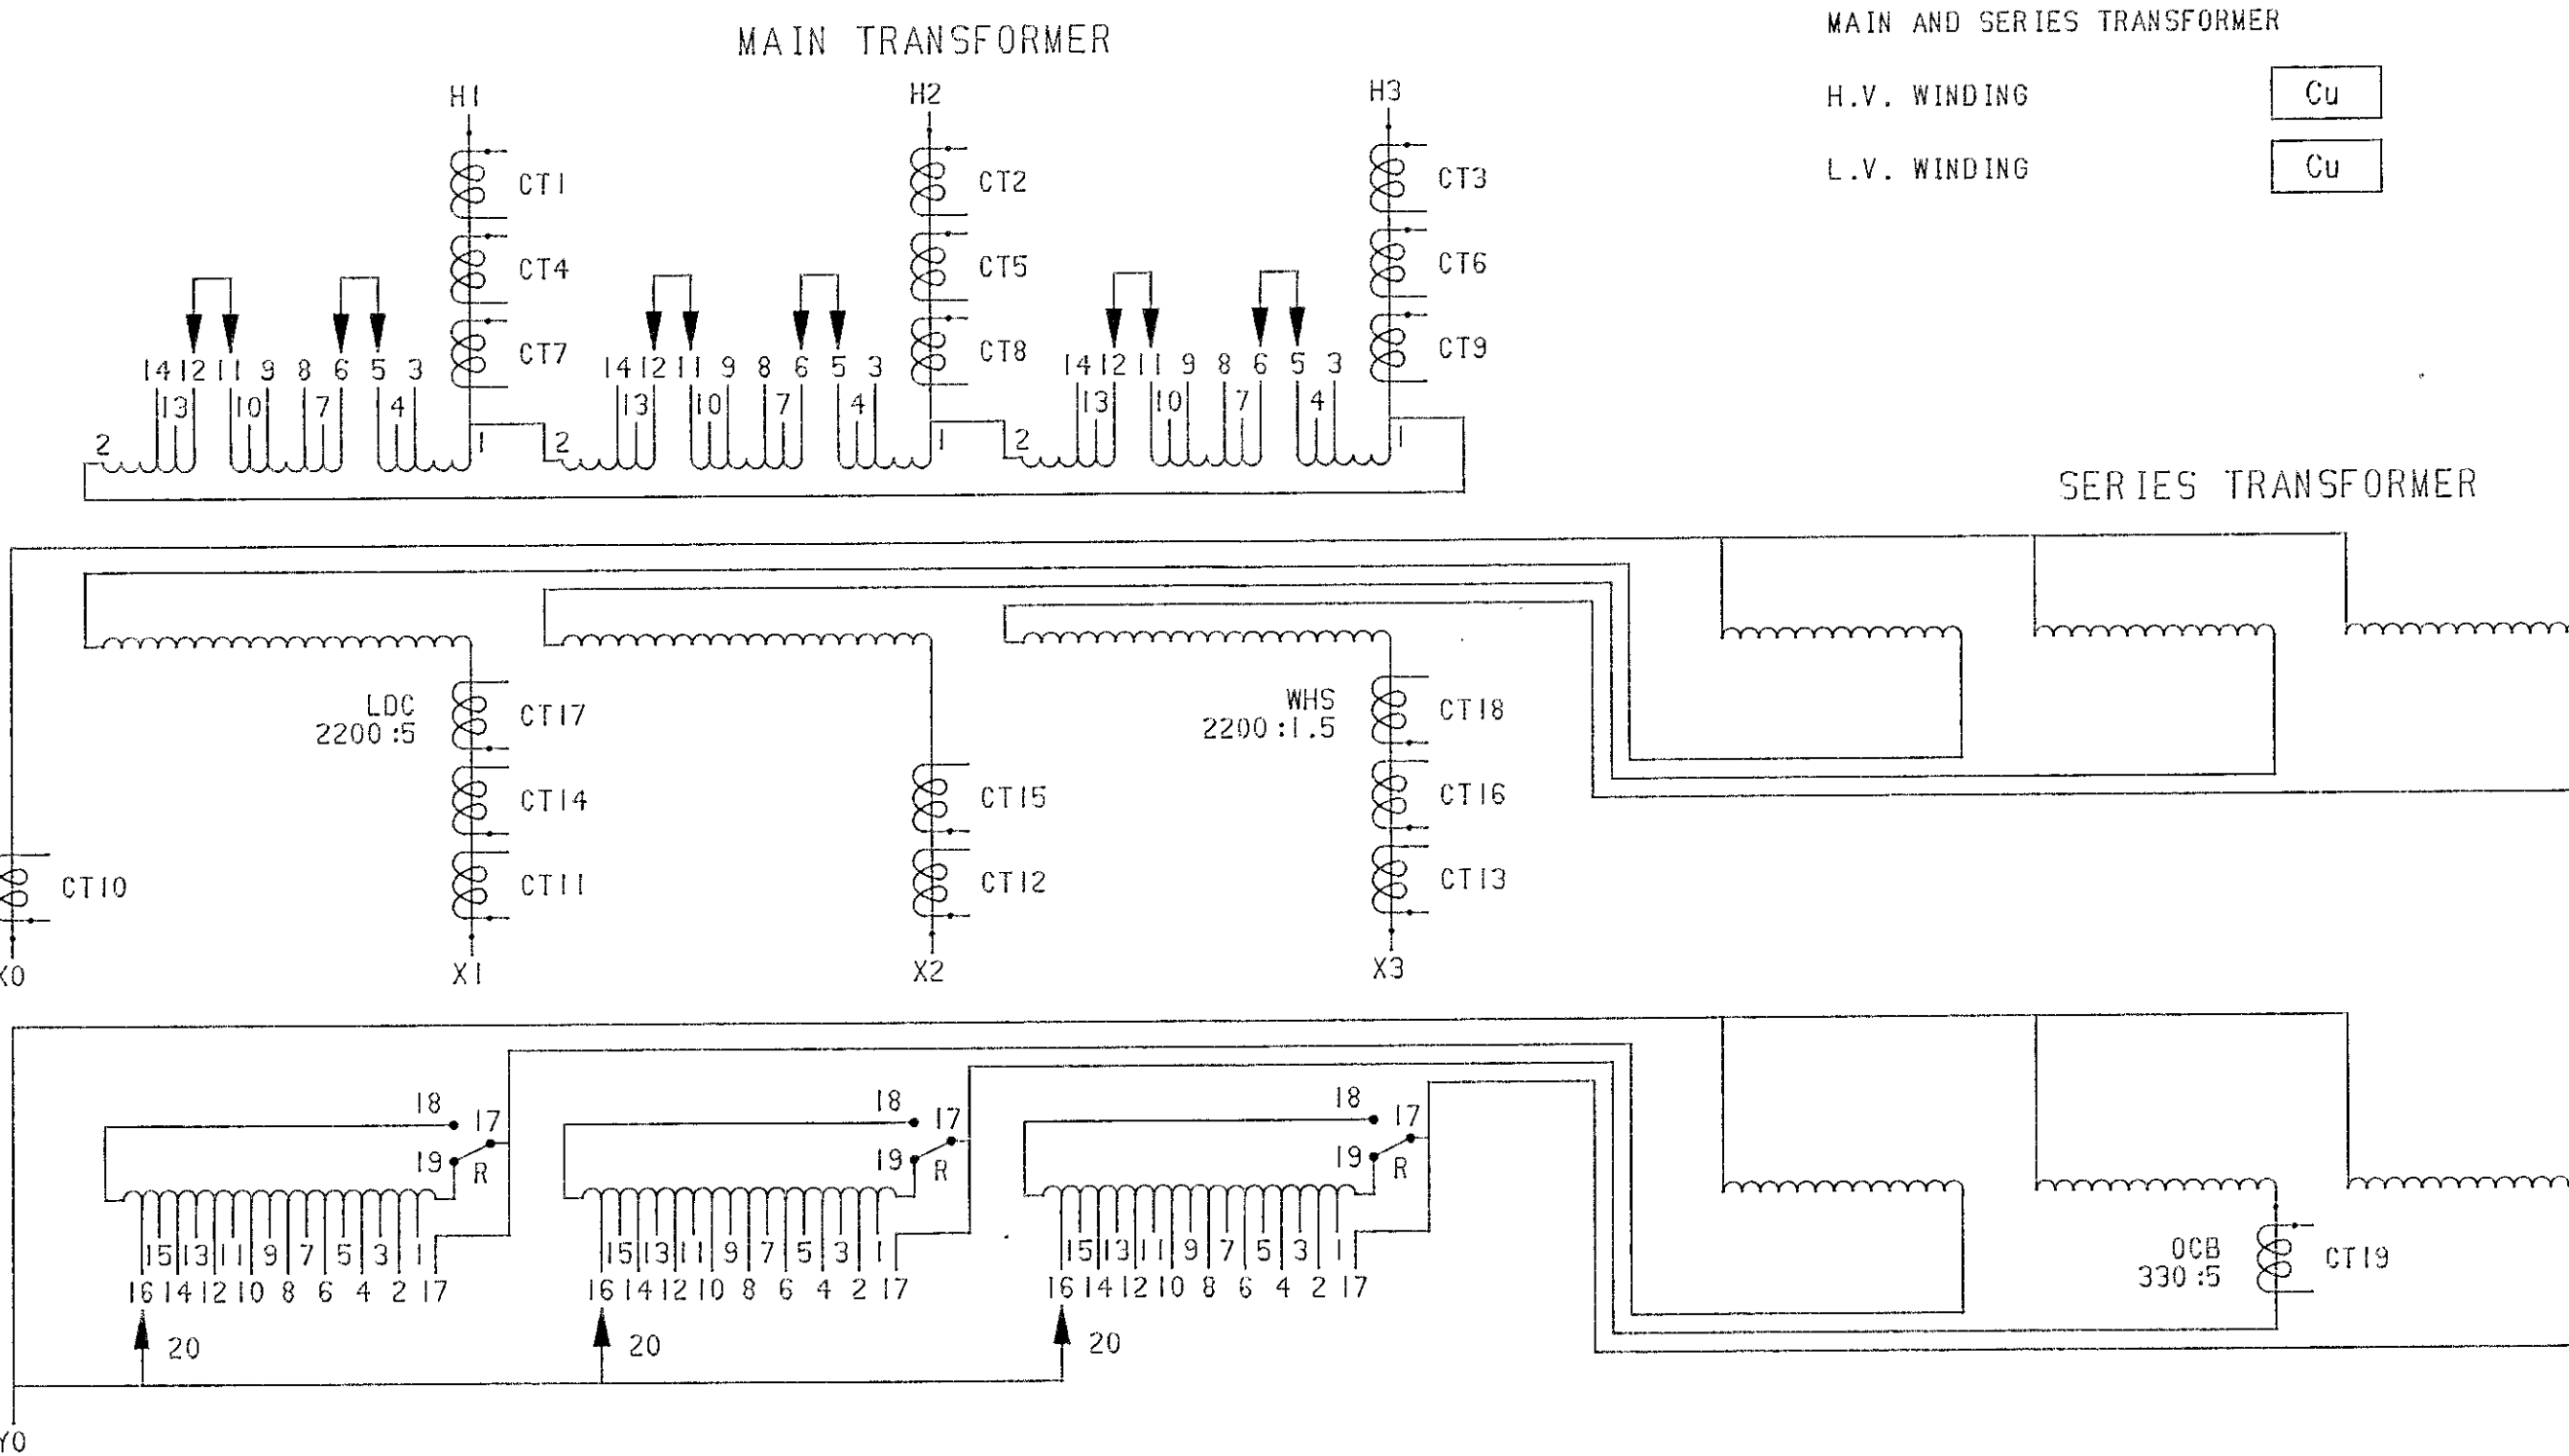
MAIN TRANSFORMER

MAIN AND SERIES TRANSFORMER

H.V. WINDING Cu

L.V. WINDING Cu

H1 H2 H3

CT1 CT4 CT7 CT2 CT5 CT8 CT3 CT6 CT9

14 12 11 9 8 6 5 3
13 10 7 4
2 1

14 12 11 9 8 6 5 3
13 10 7 4
2 1

14 12 11 9 8 6 5 3
13 10 7 4
2 1

SERIES TRANSFORMER

LDC
2200 :5
CT17
CT14
CT11

CT15
CT12

WHS
2200 :1.5
CT18
CT16
CT13

CT10

X0 X1 X2 X3

18 17 19 R
15 13 11 9 7 5 3 1
16 14 12 10 8 6 4 2 17
20

18 17 19 R
15 13 11 9 7 5 3 1
16 14 12 10 8 6 4 2 17
20

18 17 19 R
15 13 11 9 7 5 3 1
16 14 12 10 8 6 4 2 17
20

OCB
330 :5
CT19

Y0